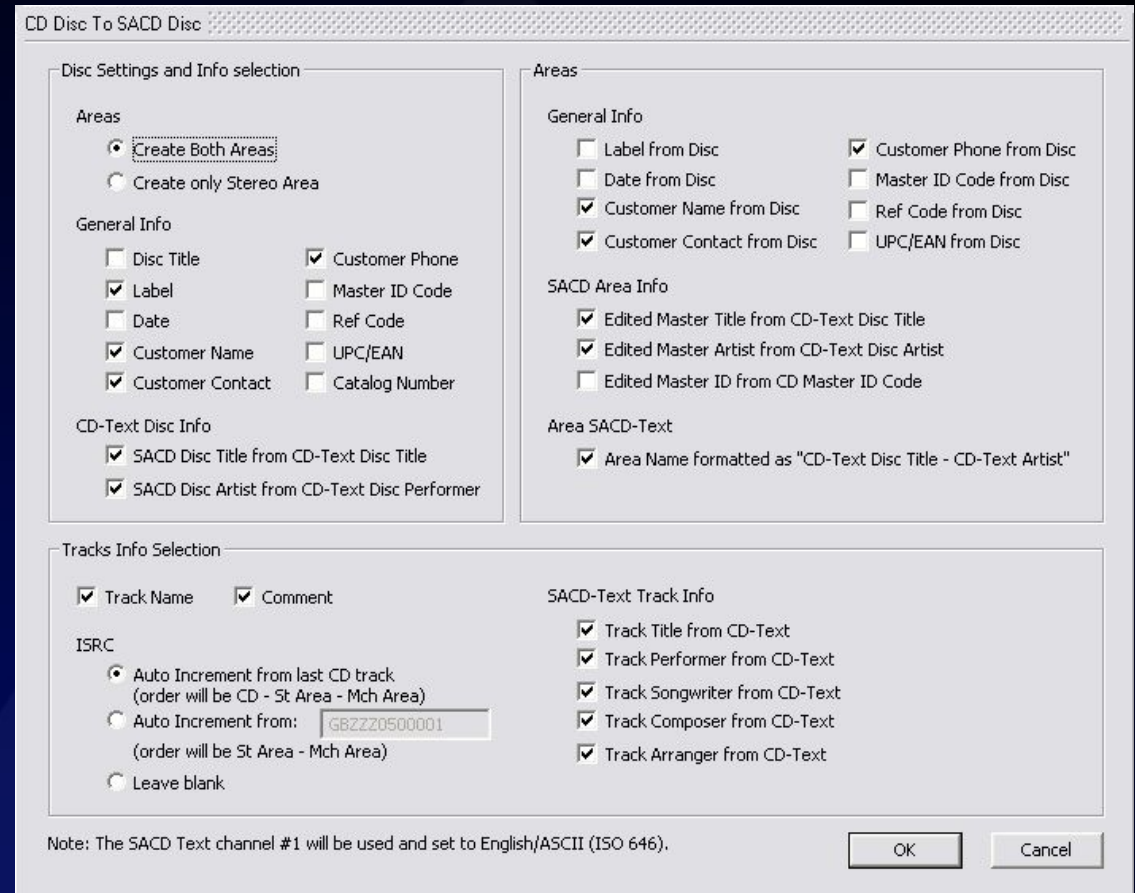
CD Disc To SACD Disc

Disc Settings and Info selection

Areas

Create Both Areas

Create only Stereo Area

General Info

Disc Title

Customer Phone

Label

Master ID Code

Date

Ref Code

Customer Name

UPC/EAN

Customer Contact

Catalog Number

CD-Text Disc Info

SACD Disc Title from CD-Text Disc Title

SACD Disc Artist from CD-Text Disc Performer

Areas

General Info

Label from Disc

Customer Phone from Disc

Date from Disc

Master ID Code from Disc

Customer Name from Disc

Ref Code from Disc

Customer Contact from Disc

UPC/EAN from Disc

SACD Area Info

Edited Master Title from CD-Text Disc Title

Edited Master Artist from CD-Text Disc Artist

Edited Master ID from CD Master ID Code

Area SACD-Text

Area Name formatted as "CD-Text Disc Title - CD-Text Artist"

Tracks Info Selection

Track Name

Comment

ISRC

Auto Increment from last CD track (order will be CD - St Area - Mch Area)

Auto Increment from: GBZZZ0500001

(order will be St Area - Mch Area)

Leave blank

SACD-Text Track Info

Track Title from CD-Text

Track Performer from CD-Text

Track Songwriter from CD-Text

Track Composer from CD-Text

Track Arranger from CD-Text

Note: The SACD Text channel #1 will be used and set to English/ASCII (ISO 646).

OK

Cancel